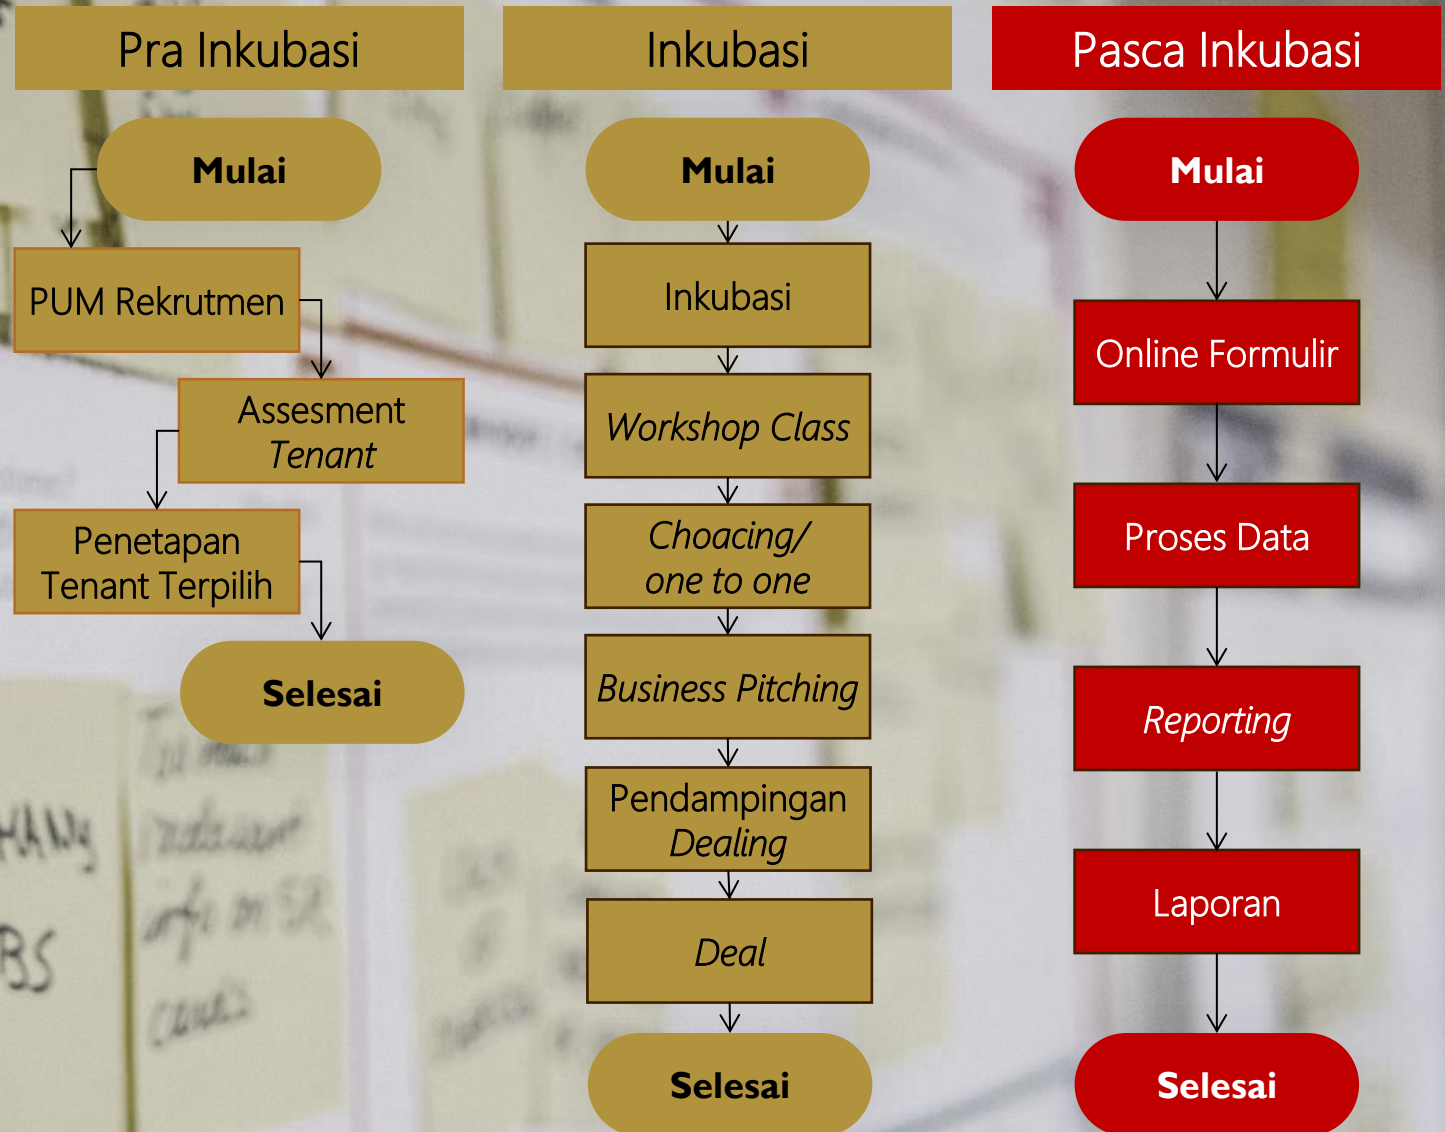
Pra Inkubasi

Mulai

PUM Rekrutmen

Assesment Tenant

Penetapan Tenant Terpilih

Selesai

Inkubasi

Mulai

Inkubasi

Workshop Class

Choacing/ one to one

Business Pitching

Pendampingan Dealing

Deal

Selesai

Pasca Inkubasi

Mulai

Online Formulir

Proses Data

Reporting

Laporan

Selesai